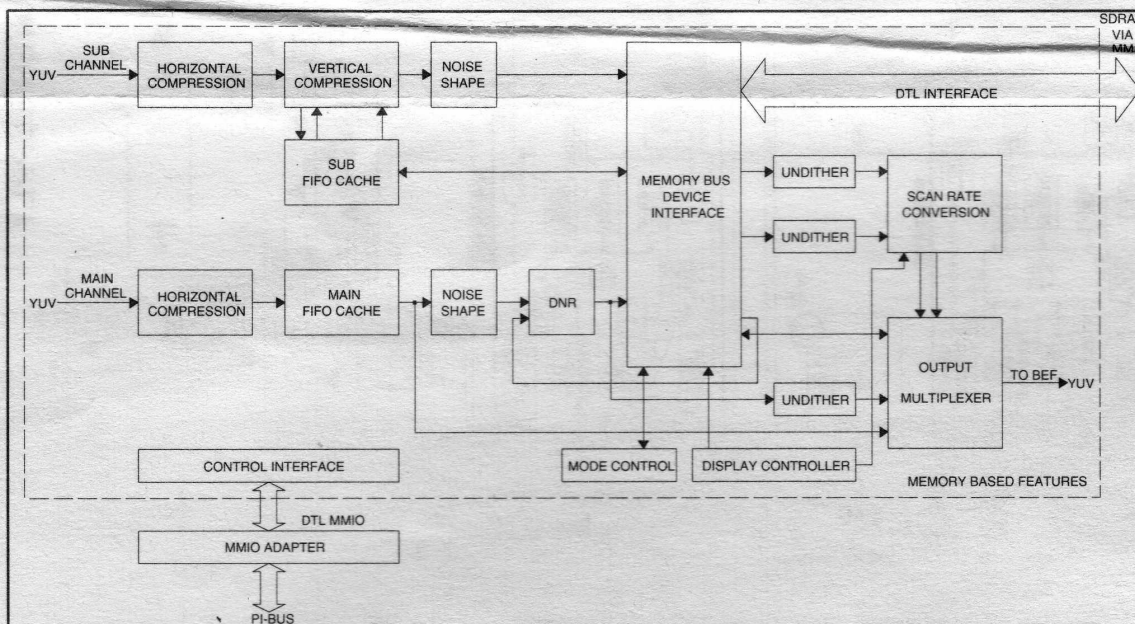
SDRA
VIA
MM

YUV
SUB CHANNEL
HORIZONTAL COMPRESSION
VERTICAL COMPRESSION
NOISE SHAPE

DTL INTERFACE

SUB FIFO CACHE

MEMORY BUS DEVICE INTERFACE

UNDITHER
SCAN RATE CONVERSION
UNDITHER

YUV
MAIN CHANNEL
HORIZONTAL COMPRESSION
MAIN FIFO CACHE
NOISE SHAPE
DNR

OUTPUT MULTIPLEXER
TO BEF
YUV

UNDITHER

CONTROL INTERFACE
MODE CONTROL
DISPLAY CONTROLLER
MEMORY BASED FEATURES

DTL MMIO
MMIO ADAPTER
PI-BUS